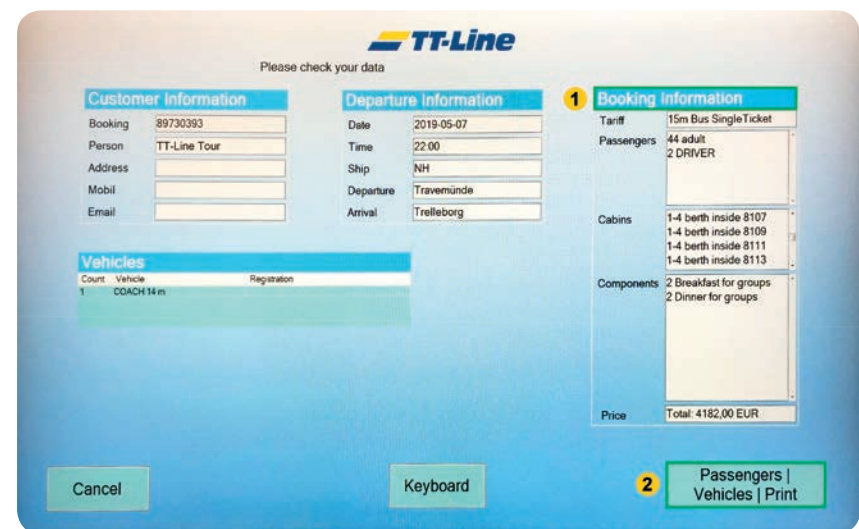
TT-Line

Please check your data

Customer information

| | |
|---|---|
| Booking | 89730393 |
| Person | TT-Line Tour |
| Address | |
| Mobil | |
| Email | |

Departure information

| | |
|---|---|
| Date | 2019-05-07 |
| Time | 22:00 |
| Ship | NH |
| Departure | Travemünde |
| Arrival | Trelleborg |

1 Booking information

| | |
|---|---|
| Tariff | 15m Bus SingleTicket |
| Passengers | 44 adult<br>2 DRIVER |
| Cabins | 1-4 berth inside 8107<br>1-4 berth inside 8109<br>1-4 berth inside 8111<br>1-4 berth inside 8113 |
| Components | 2 Breakfast for groups<br>2 Dinner for groups |
| Price | Total: 4182,00 EUR |

Vehicles

| Count | Vehicle | Registration |
|---|---|---|
| 1 | COACH 14 m | |

Cancel

Keyboard

2 Passengers | Vehicles | Print